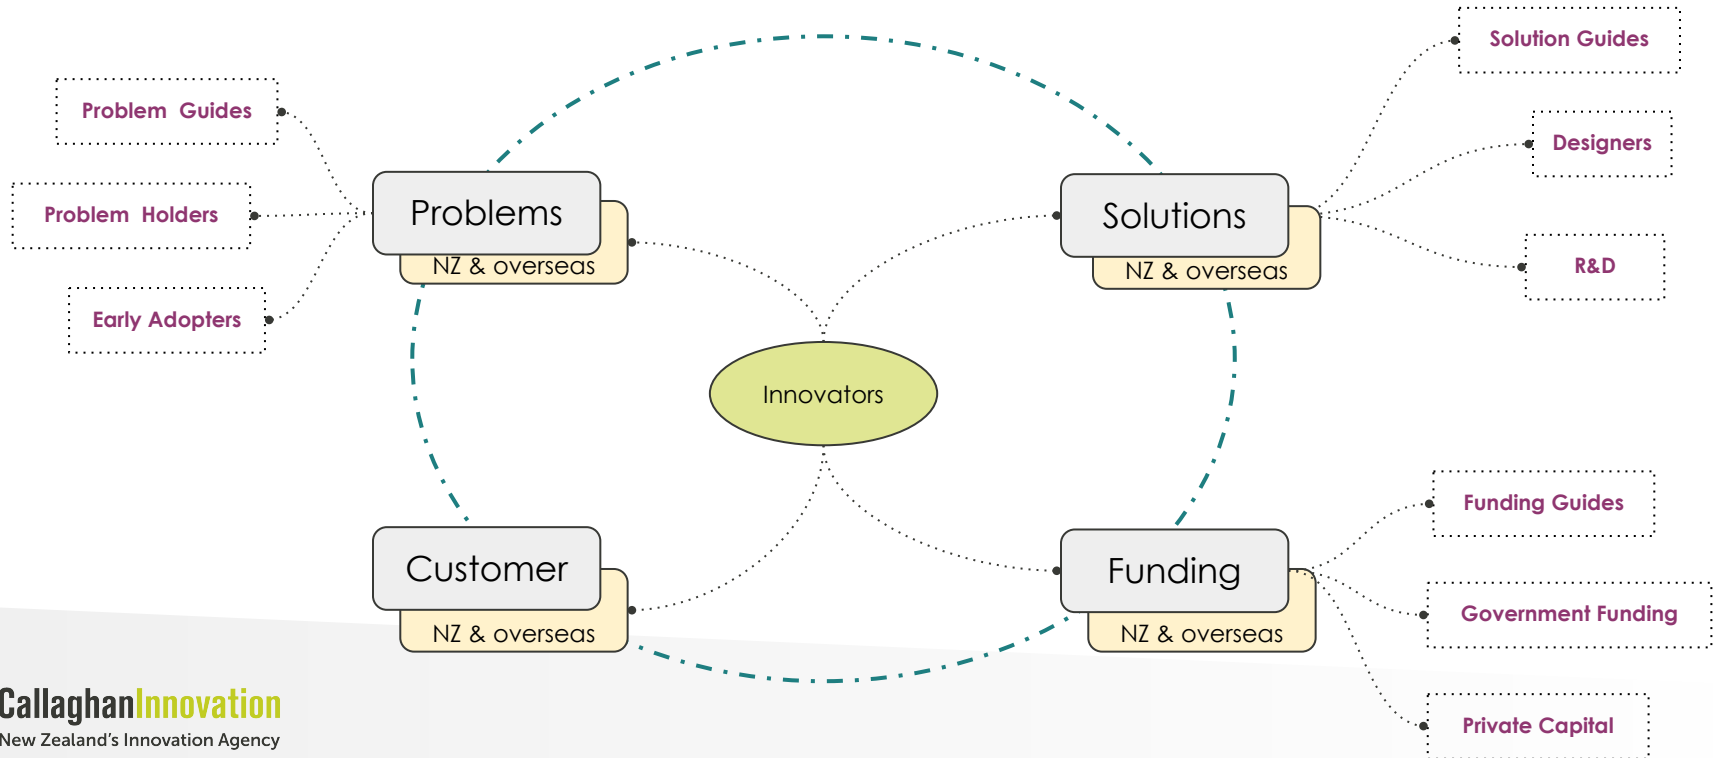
Problem Guides

Problem Holders

Early Adopters

Problems
NZ & overseas

Solutions
NZ & overseas

Solution Guides

Designers

R&D

Innovators

Customer
NZ & overseas

Funding
NZ & overseas

Funding Guides

Government Funding

Private Capital

CallaghanInnovation
New Zealand's Innovation Agency